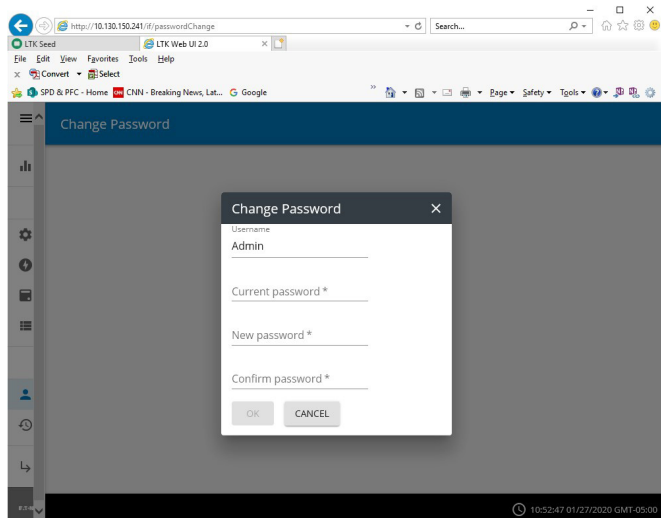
http://10.130.150.241/if/passwordChange

Search...

LTK Seed

LTK Web UI 2.0

File Edit View Favorites Tools Help

Convert Select

SPD & PFC - Home CNN - Breaking News, Lat... Google

Page Safety Tools

Change Password

Change Password

Username

Admin

Current password *

New password *

Confirm password *

OK CANCEL

10:52:47 01/27/2020 GMT-05:00